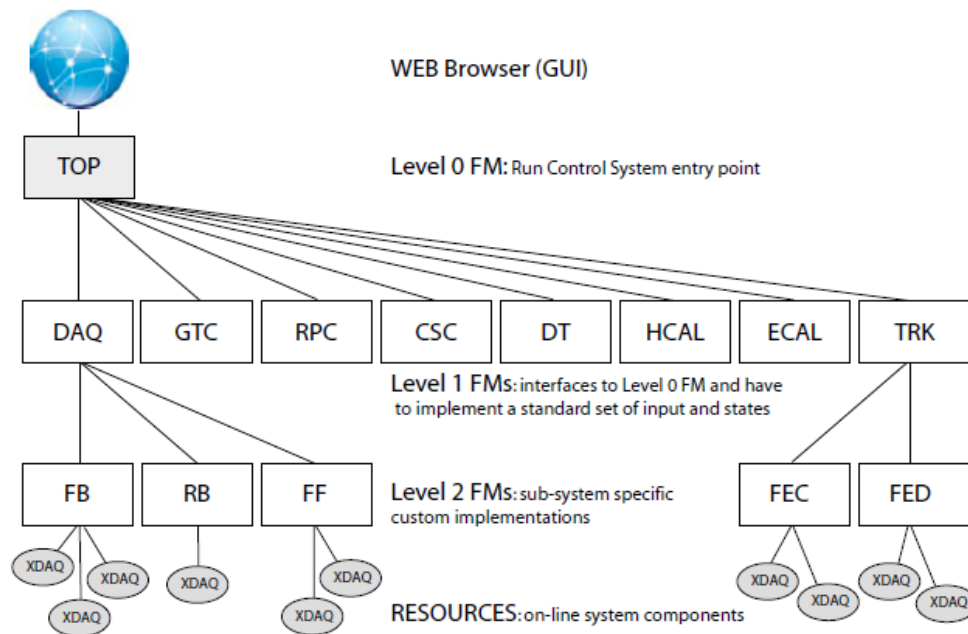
WEB Browser (GUI)

TOP

Level 0 FM: Run Control System entry point

DAQ GTC RPC CSC DT HCAL ECAL TRK

Level 1 FMs: interfaces to Level 0 FM and have to implement a standard set of input and states

FB RB FF

Level 2 FMs: sub-system specific custom implementations

FEC FED

XDAQ XDAQ XDAQ XDAQ XDAQ XDAQ XDAQ XDAQ XDAQ XDAQ

RESOURCES: on-line system components